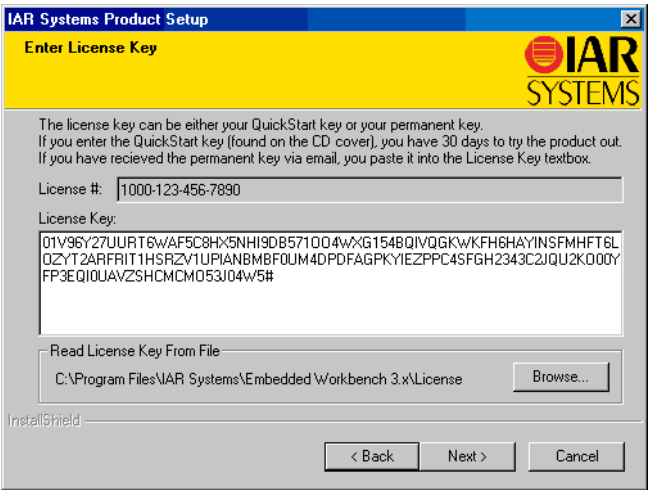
IAR Systems Product Setup

Enter License Key

IAR SYSTEMS

The license key can be either your QuickStart key or your permanent key.
If you enter the QuickStart key (found on the CD cover), you have 30 days to try the product out.
If you have recieved the permanent key via email, you paste it into the License Key textbox.

License #: 1000-123-456-7890

License Key:

01V96Y27UURT6WAF5C8HX5NHI9DB571OO4WXG154BQIVQGKWKFH6HAYINSFMHFT6LOZYT2ARFRIT1HSRZV1UPIANBMBF0UM4DPDFAGPKYIEZPPC4SFGH2343C2JQU2KO00YFP3EQI0UAVZSHCMCMO53J04W5#

Read License Key From File

C:\Program Files\IAR Systems\Embedded Workbench 3.x\License

Browse...

InstallShield

< Back

Next >

Cancel